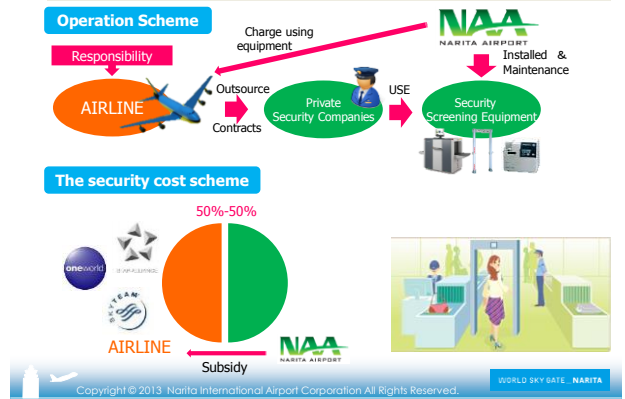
Operation Scheme

Charge using equipment

NAA
NARITA AIRPORT

Responsibility

Installed & Maintenance

AIRLINE

Outsource

Contracts

Private Security Companies

USE

Security Screening Equipment

The security cost scheme

50%-50%

oneworld

STAR ALLIANCE

SKYTEAM

AIRLINE

Subsidy

NAA
NARITA AIRPORT

Copyright © 2013 Narita International Airport Corporation All Rights Reserved.

WORLD SKY GATE _ NARITA